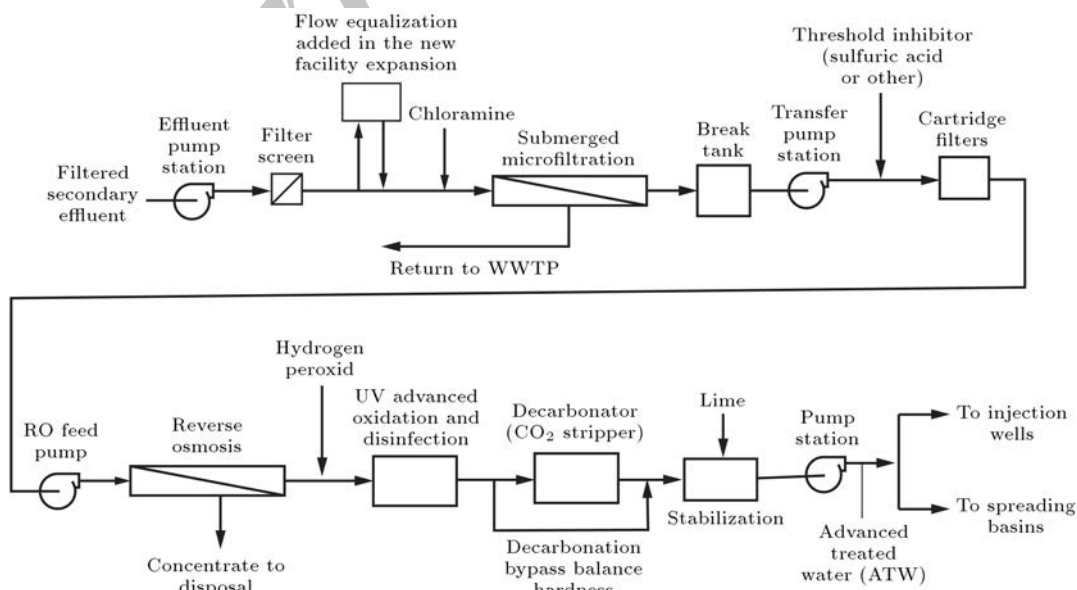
Flow equalization added in the new facility expansion

Threshold inhibitor (sulfuric acid or other)

Effluent pump station

Filter screen

Chloramine

Submerged microfiltration

Break tank

Transfer pump station

Cartridge filters

Filtered secondary effluent

Return to WWTP

Hydrogen peroxid

UV advanced oxidation and disinfection

Decarbonator ($CO_2$ stripper)

Lime

Pump station

To injection wells

RO feed pump

Reverse osmosis

To spreading basins

Stabilization

Advanced treated water (ATW)

Concentrate to disposal

Decarbonation bypass balance hardness